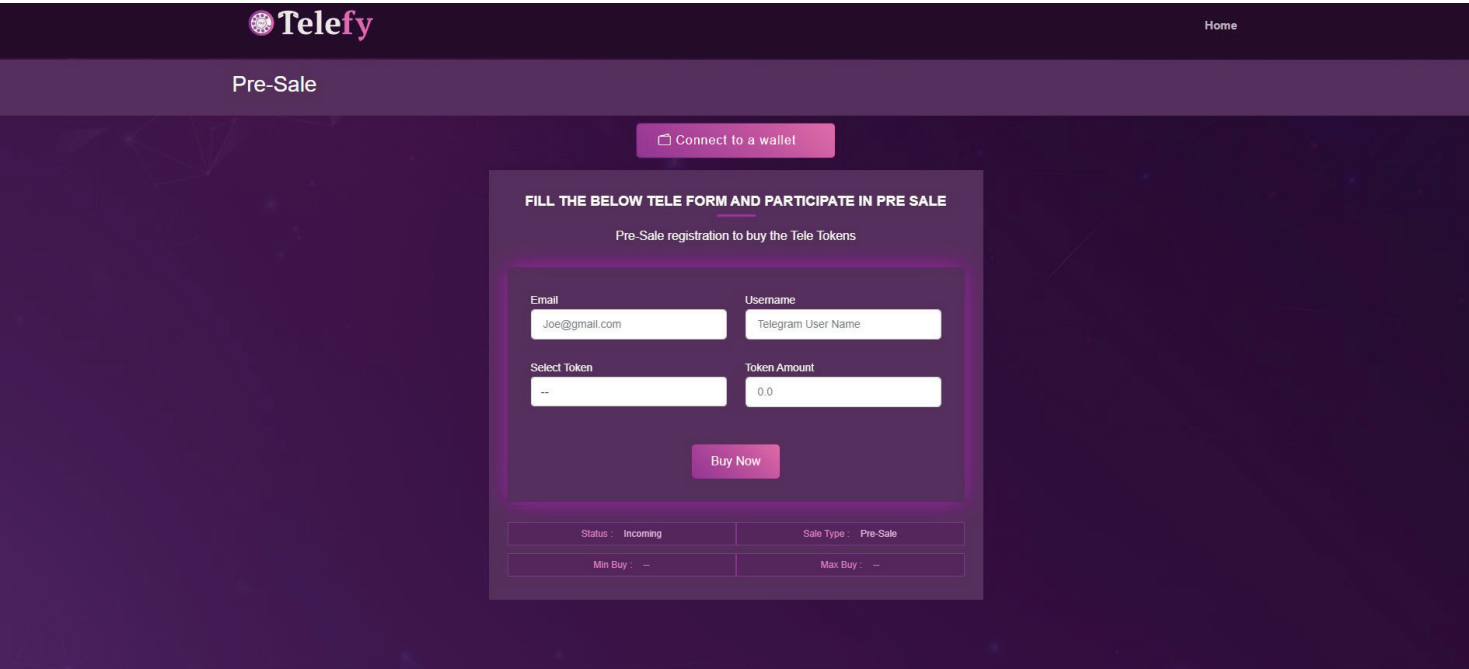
Telefy

Home

Pre-Sale

Connect to a wallet

FILL THE BELOW TELE FORM AND PARTICIPATE IN PRE SALE

Pre-Sale registration to buy the Tele Tokens

Email
Joe@gmail.com

Username
Telegram User Name

Select Token
--

Token Amount
0.0

Buy Now

| Status : Incoming | Sale Type : Pre-Sale |
|---|---|
| Min Buy : -- | Max Buy : -- |